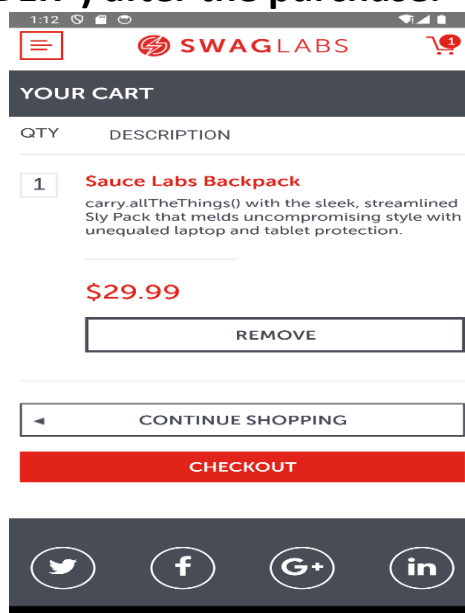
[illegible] after the purchase.

1:12

SWAGLABS

1

YOUR CART

QTY DESCRIPTION

1 Sauce Labs Backpack

carry.allTheThings() with the sleek, streamlined Sly Pack that melds uncompromising style with unequaled laptop and tablet protection.

$29.99

REMOVE

CONTINUE SHOPPING

CHECKOUT

G+

in